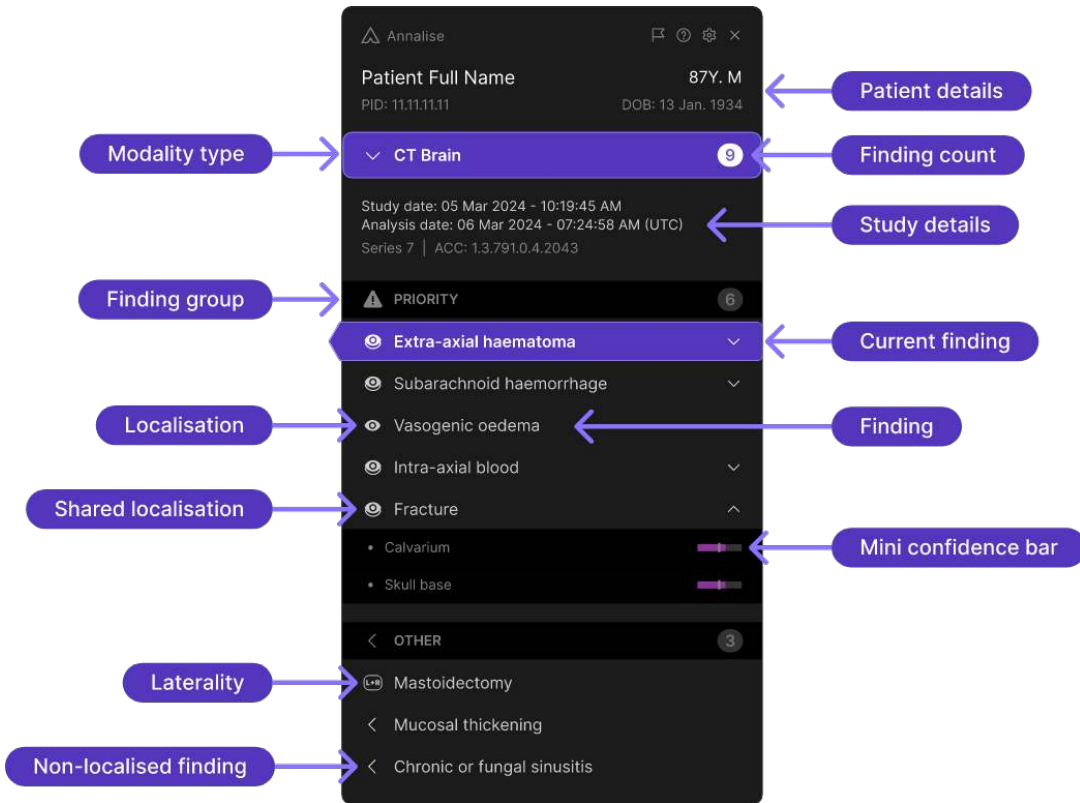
Annalise

Patient Full Name 87Y. M
PID: 11.11.11.11 DOB: 13 Jan. 1934

Patient details

Modality type

CT Brain 9

Finding count

Study date: 05 Mar 2024 - 10:19:45 AM
Analysis date: 06 Mar 2024 - 07:24:58 AM (UTC)
Series 7 | ACC: 1.3.791.0.4.2043

Study details

Finding group

PRIORITY 6

Extra-axial haematoma

Current finding

Subarachnoid haemorrhage

Localisation

Vasogenic oedema

Finding

Intra-axial blood

Shared localisation

Fracture

Calvarium

Skull base

Mini confidence bar

OTHER 3

Laterality

L+R Mastoidectomy

Mucosal thickening

Non-localised finding

Chronic or fungal sinusitis